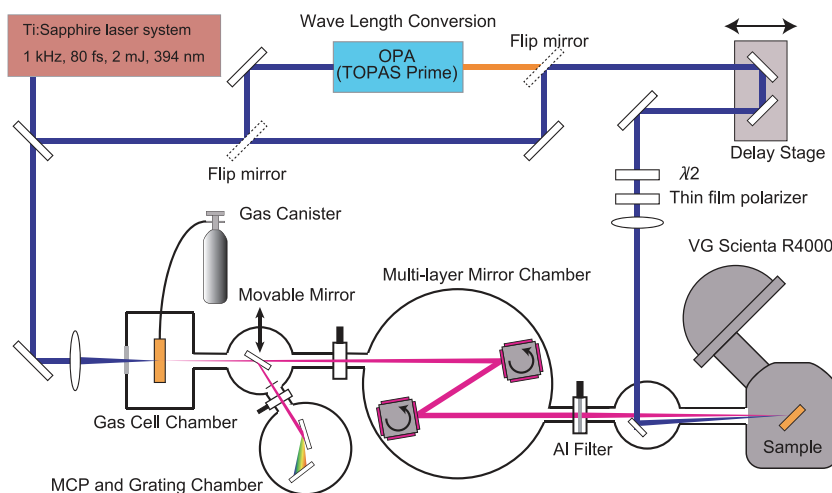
Ti:Sapphire laser system
1 kHz, 80 fs, 2 mJ, 394 nm

Wave Length Conversion

OPA
(TOPAS Prime)

Flip mirror

Flip mirror

Delay Stage

$\lambda/2$

Thin film polarizer

Gas Canister

VG Scienta R4000

Multi-layer Mirror Chamber

Movable Mirror

Gas Cell Chamber

Al Filter

Sample

MCP and Grating Chamber